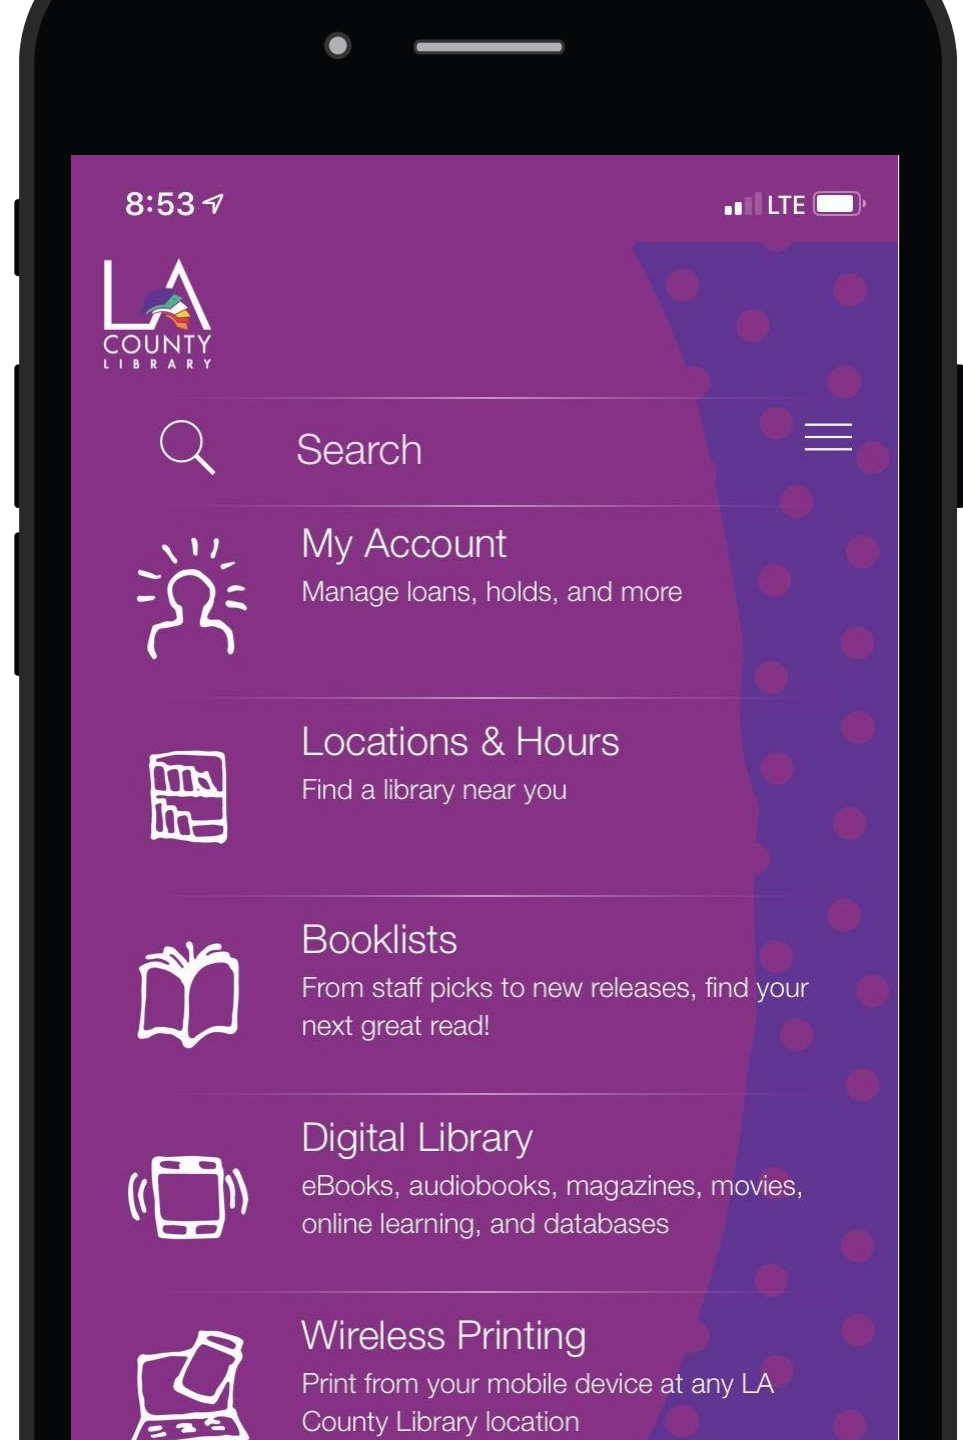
8:53

LTE

LA
COUNTY
LIBRARY

Search

My Account
Manage loans, holds, and more

Locations & Hours
Find a library near you

Booklists
From staff picks to new releases, find your next great read!

Digital Library
eBooks, audiobooks, magazines, movies, online learning, and databases

Wireless Printing
Print from your mobile device at any LA County Library location